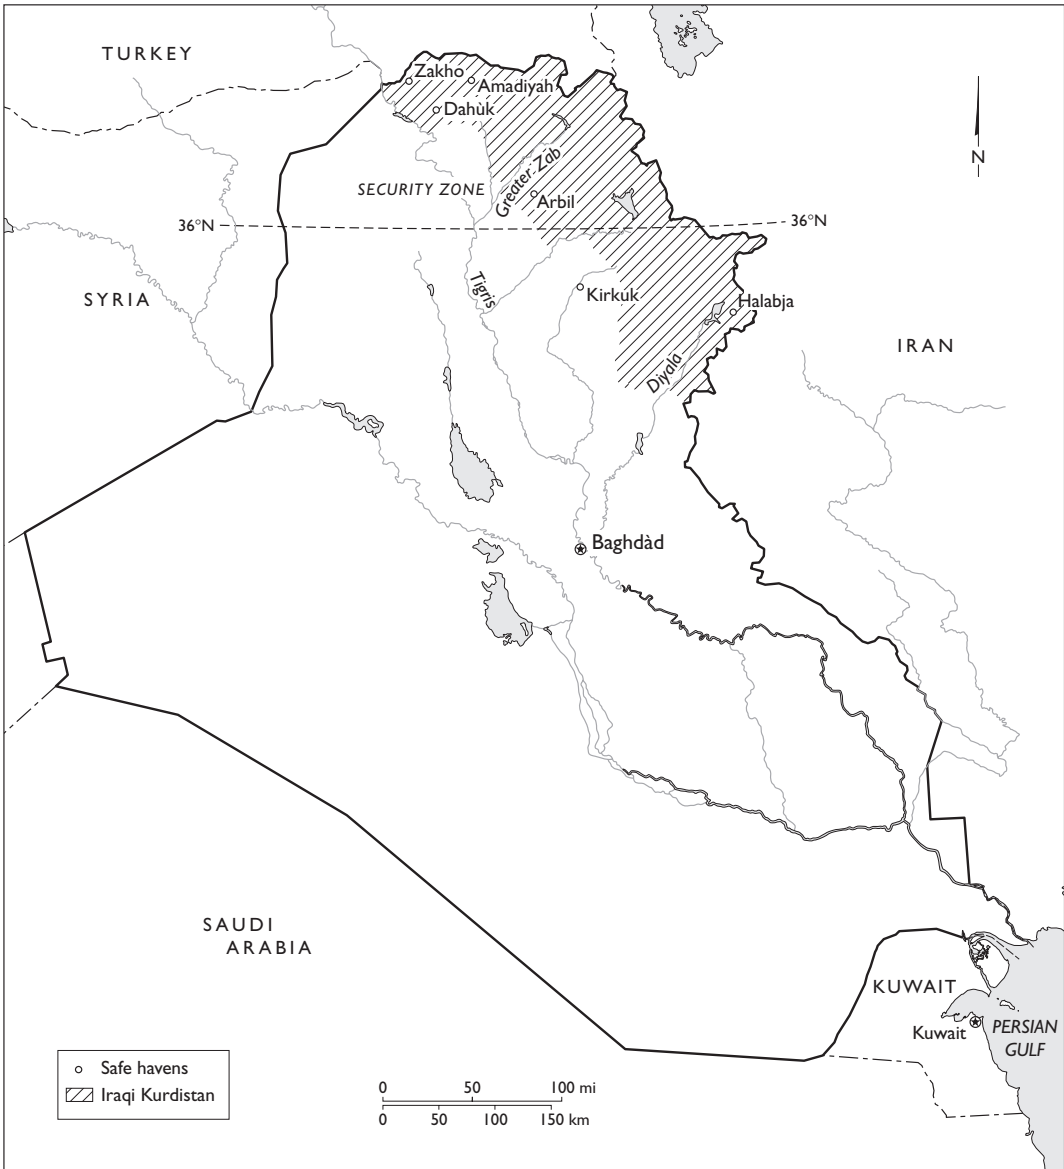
TURKEY

Zakho
Amadiyah
Dahùk

N

SECURITY ZONE
Greater Zab
Arbil

36°N
36°N

SYRIA

Tigris
Kirkuk
Halabja

IRAN

Diyala

Baghdàd

SAUDI ARABIA

KUWAIT

Kuwait

PERSIAN GULF

Safe havens
Iraqi Kurdistan

0 50 100 mi
0 50 100 150 km